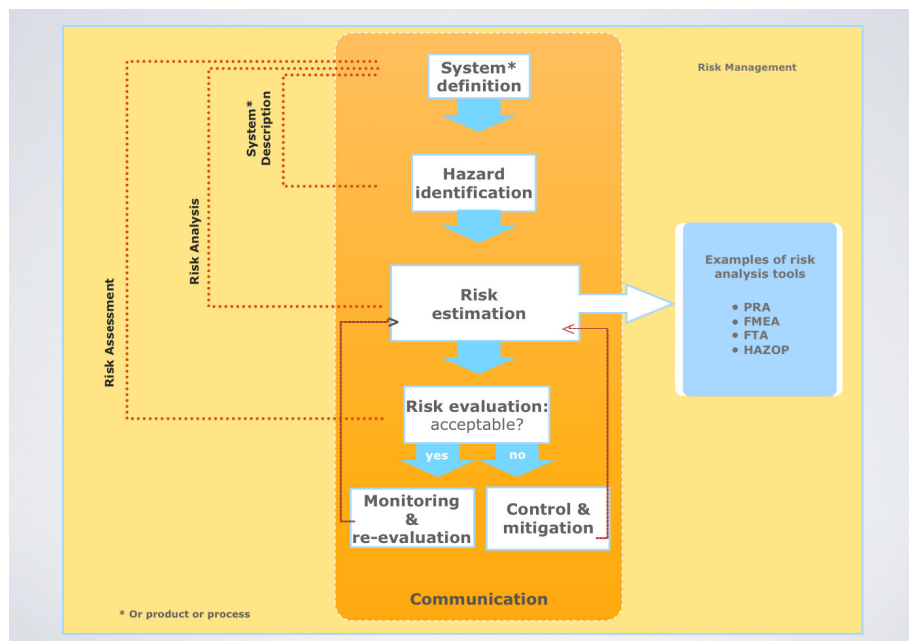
Risk Management

Risk Assessment

Risk Analysis

System* Description

System* definition

Hazard identification

Risk estimation

Examples of risk analysis tools

• PRA
• FMEA
• FTA
• HAZOP

Risk evaluation: acceptable?

yes

no

Monitoring & re-evaluation

Control & mitigation

Communication

* Or product or process